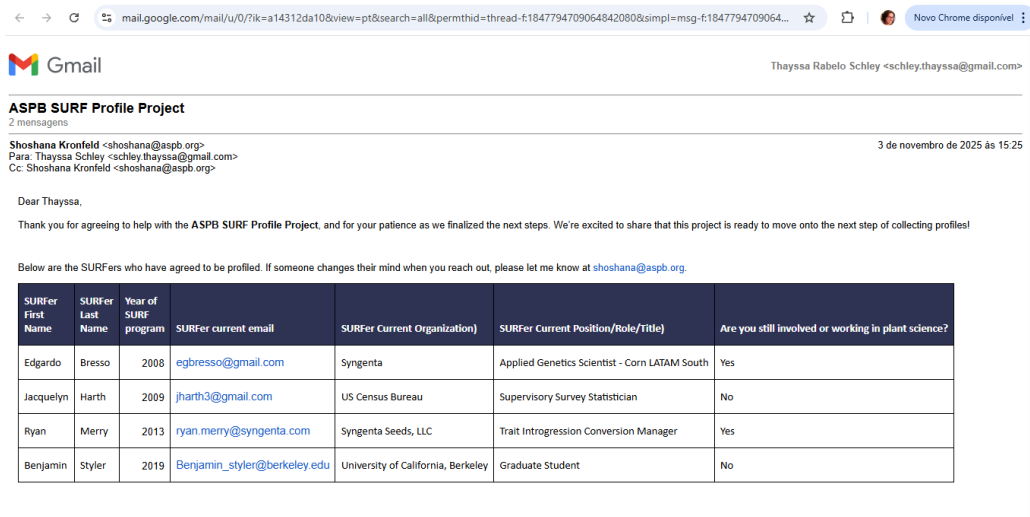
mail.google.com/mail/u/0/?ik=a14312da10&view=pt&search=all&permthid=thread-f:1847794709064842080&simpl=msg-f:1847794709064...

Novo Chrome disponível

Gmail

Thayssa Rabelo Schley <schley.thayssa@gmail.com>

**ASPB SURF Profile Project**
2 mensagens

**Shoshana Kronfeld** <shoshana@aspb.org>
Para: Thayssa Schley <schley.thayssa@gmail.com>
Cc: Shoshana Kronfeld <shoshana@aspb.org>

3 de novembro de 2025 às 15:25

Dear Thayssa,

Thank you for agreeing to help with the **ASPB SURF Profile Project**, and for your patience as we finalized the next steps. We're excited to share that this project is ready to move onto the next step of collecting profiles!

Below are the SURFers who have agreed to be profiled. If someone changes their mind when you reach out, please let me know at shoshana@aspb.org.

| SURFer First Name | SURFer Last Name | Year of SURF program | SURFer current email | SURFer Current Organization) | SURFer Current Position/Role/Title) | Are you still involved or working in plant science? |
|---|---|---|---|---|---|---|
| Edgardo | Bresso | 2008 | egbresso@gmail.com | Syngenta | Applied Genetics Scientist - Corn LATAM South | Yes |
| Jacquelyn | Harth | 2009 | jharth3@gmail.com | US Census Bureau | Supervisory Survey Statistician | No |
| Ryan | Merry | 2013 | ryan.merry@syngenta.com | Syngenta Seeds, LLC | Trait Introgression Conversion Manager | Yes |
| Benjamin | Styler | 2019 | Benjamin_styler@berkeley.edu | University of California, Berkeley | Graduate Student | No |